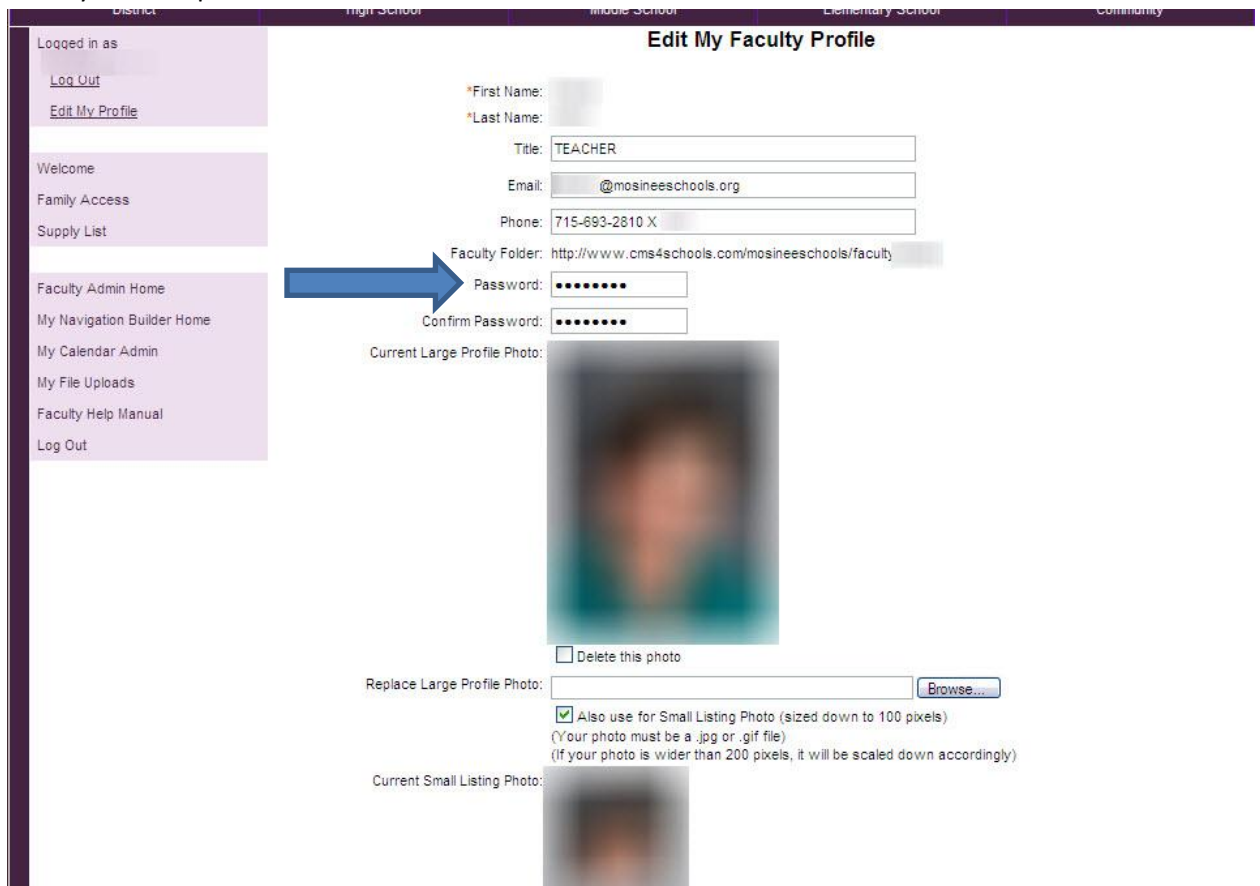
District High School Middle School Elementary School Community

Logged in as
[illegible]
Log Out
Edit My Profile

Welcome
Family Access
Supply List

Faculty Admin Home
My Navigation Builder Home
My Calendar Admin
My File Uploads
Faculty Help Manual
Log Out

Edit My Faculty Profile

*First Name: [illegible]
*Last Name: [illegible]
Title: TEACHER
Email: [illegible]@mosineeschools.org
Phone: 715-693-2810 X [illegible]
Faculty Folder: http://www.cms4schools.com/mosineeschools/faculty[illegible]
Password: ••••••••
Confirm Password: ••••••••
Current Large Profile Photo:
Delete this photo
Replace Large Profile Photo: Browse...
Also use for Small Listing Photo (sized down to 100 pixels)
(Your photo must be a .jpg or .gif file)
(If your photo is wider than 200 pixels, it will be scaled down accordingly)
Current Small Listing Photo: